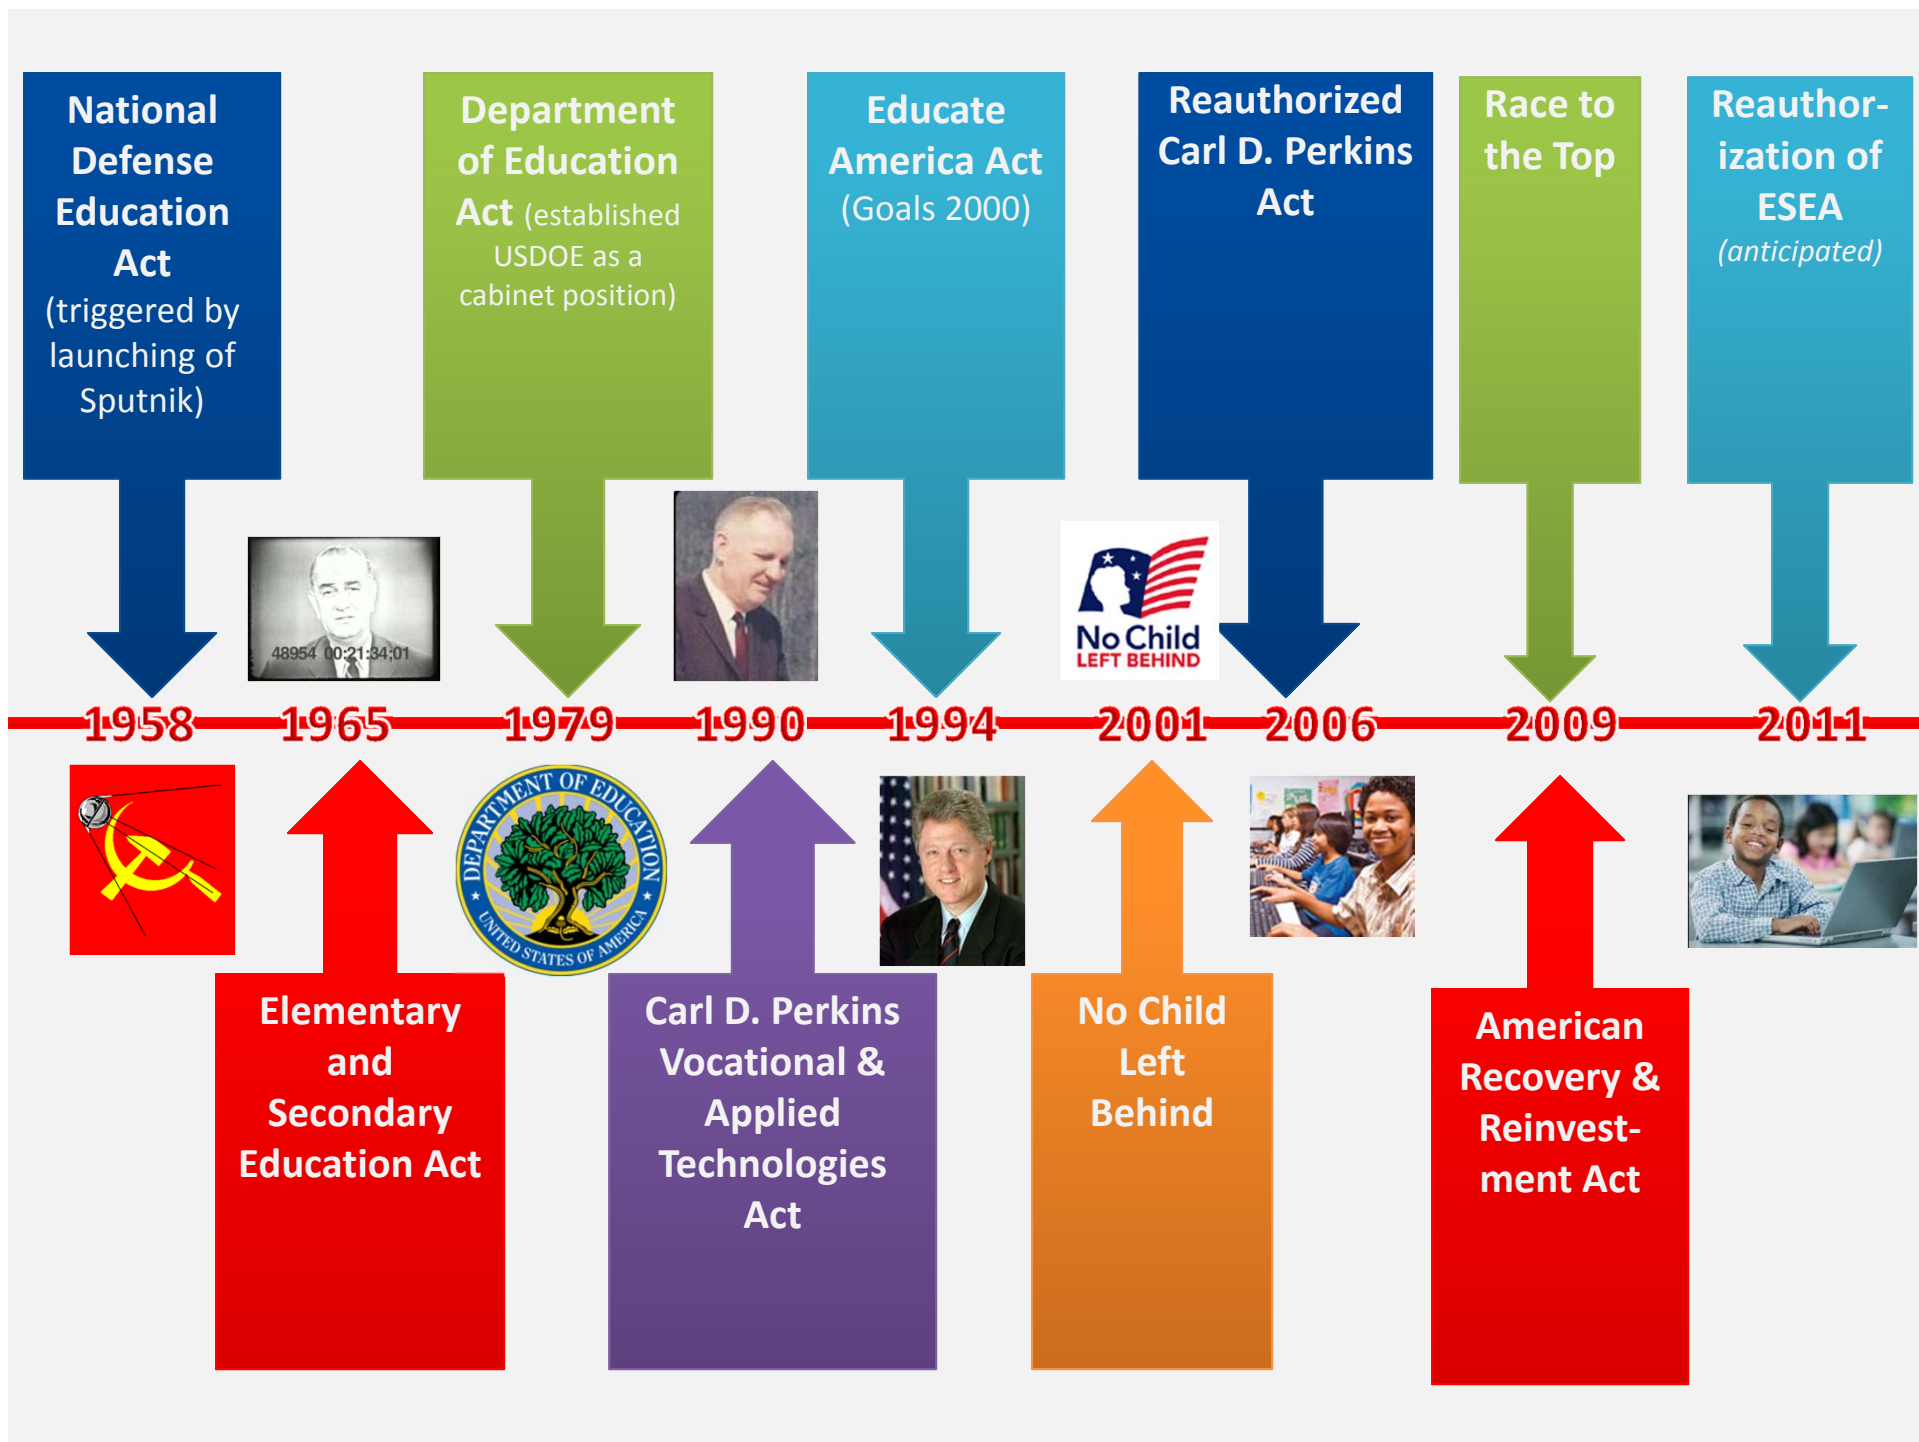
National Defense Education Act (triggered by launching of Sputnik)

Department of Education Act (established USDOE as a cabinet position)

Educate America Act (Goals 2000)

Reauthorized Carl D. Perkins Act

Race to the Top

Reauthorization of ESEA (anticipated)

48954 00:21:34;01

No Child LEFT BEHIND

1958 1965 1979 1990 1994 2001 2006 2009 2011

DEPARTMENT OF EDUCATION UNITED STATES OF AMERICA

Elementary and Secondary Education Act

Carl D. Perkins Vocational & Applied Technologies Act

No Child Left Behind

American Recovery & Reinvestment Act